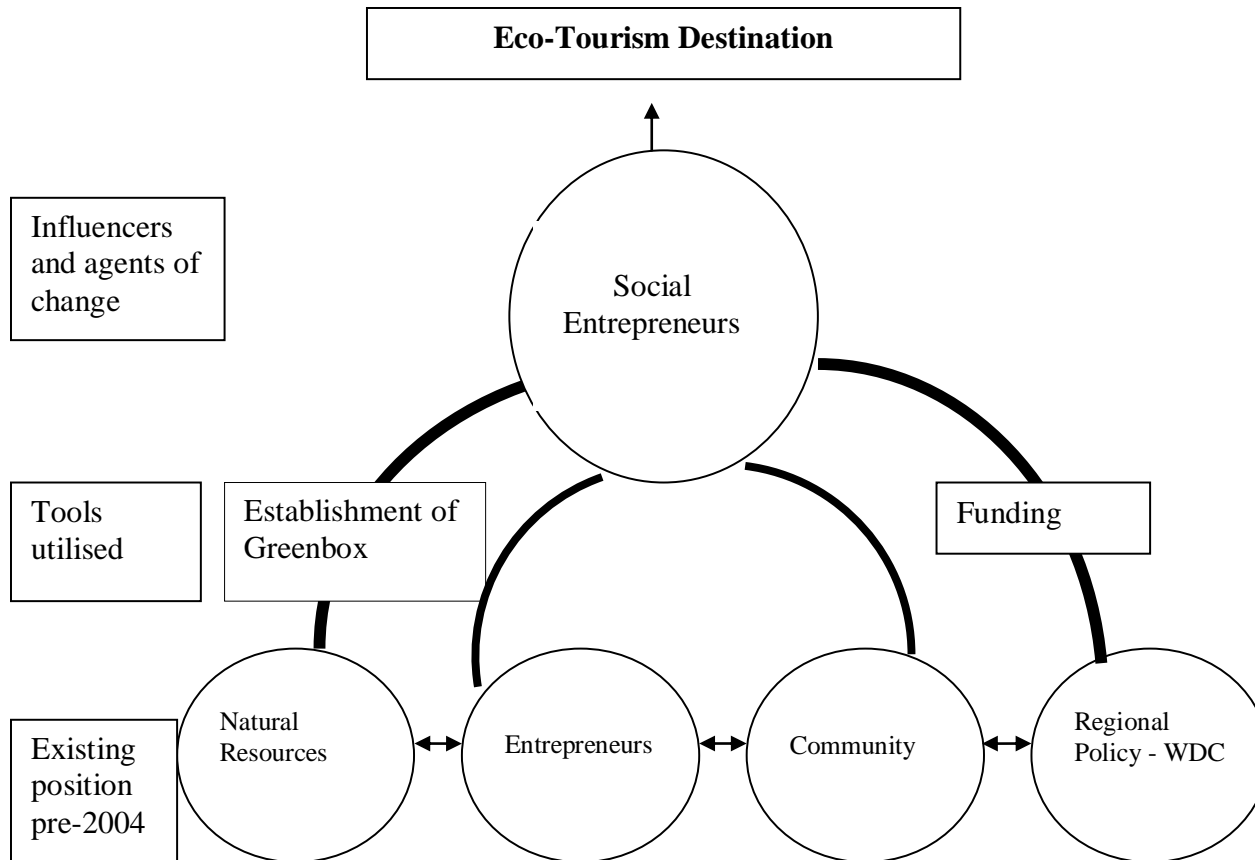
**Eco-Tourism Destination**

Influencers and agents of change

Social Entrepreneurs

Tools utilised

Establishment of Greenbox

Funding

Existing position pre-2004

Natural Resources

Entrepreneurs

Community

Regional Policy - WDC